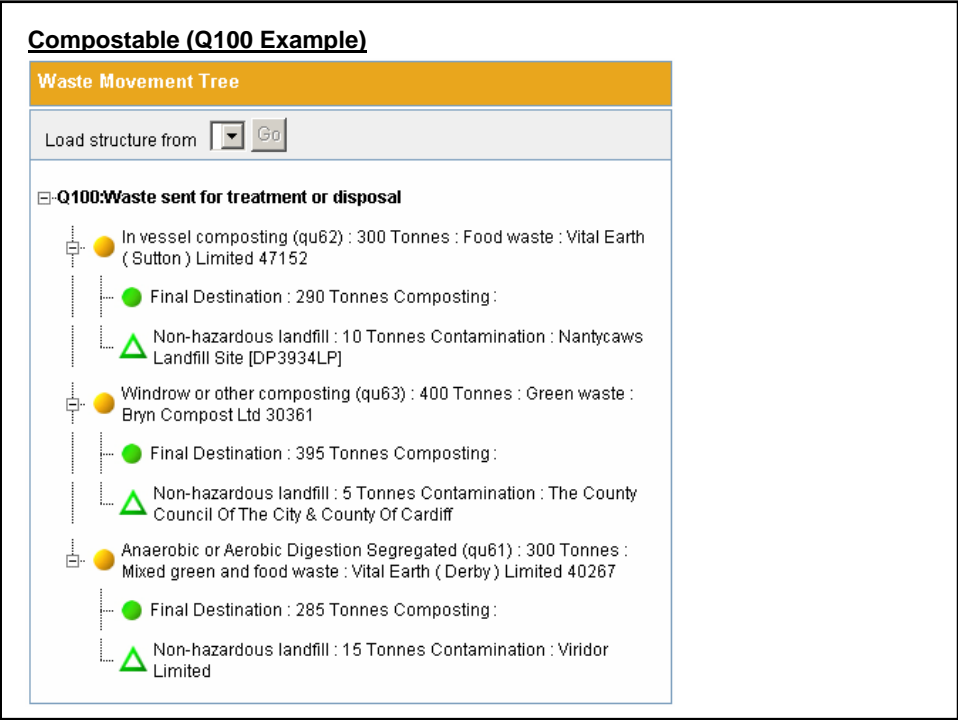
Compostable (Q100 Example)

Waste Movement Tree

Load structure from Go

Q100:Waste sent for treatment or disposal

In vessel composting (qu62) : 300 Tonnes : Food waste : Vital Earth ( Sutton ) Limited 47152

Final Destination : 290 Tonnes Composting :

Non-hazardous landfill : 10 Tonnes Contamination : Nantycaws Landfill Site [DP3934LP]

Windrow or other composting (qu63) : 400 Tonnes : Green waste : Bryn Compost Ltd 30361

Final Destination : 395 Tonnes Composting :

Non-hazardous landfill : 5 Tonnes Contamination : The County Council Of The City & County Of Cardiff

Anaerobic or Aerobic Digestion Segregated (qu61) : 300 Tonnes : Mixed green and food waste : Vital Earth ( Derby ) Limited 40267

Final Destination : 285 Tonnes Composting :

Non-hazardous landfill : 15 Tonnes Contamination : Viridor Limited